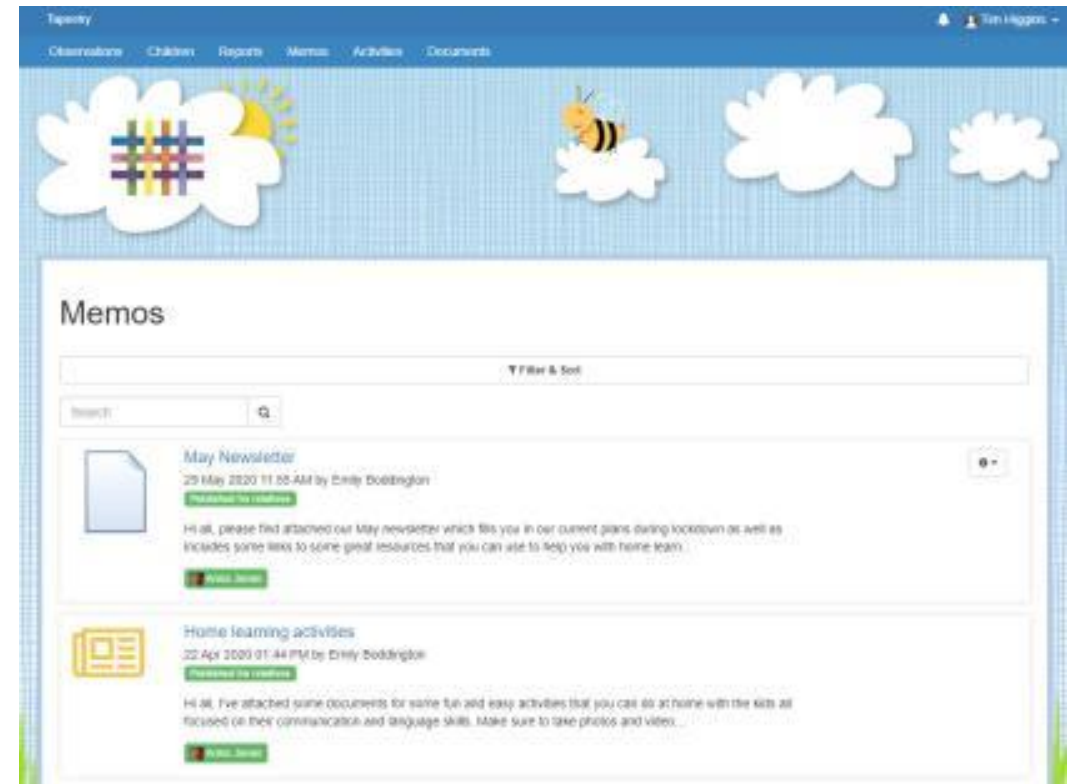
Tapestry

Tim Higgins

Observations Children Reports Memos Activities Documents

Memos

Filter & Sort

Search

May Newsletter

29 May 2020 11:55 AM by Emily Boddington

Published for relatives

Hi all, please find attached our May newsletter which fills you in our current plans during lockdown as well as includes some links to some great resources that you can use to help you with home learn...

Anita Jones

Home learning activities

22 Apr 2020 01:44 PM by Emily Boddington

Published for relatives

Hi all, I've attached some documents for some fun and easy activities that you can do at home with the kids all focused on their communication and language skills. Make sure to take photos and video...

Anita Jones